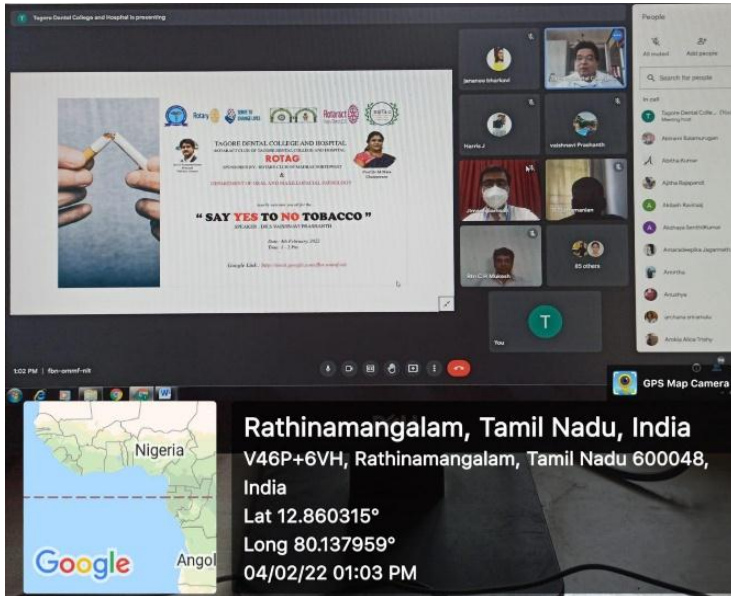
Tagore Dental College and Hospital is presenting

Rotary

Rotaract

TAGORE DENTAL COLLEGE AND HOSPITAL

ROTAG

&

DEPARTMENT OF ORAL AND MAXILLOFACIAL PATHOLOGY

" SAY YES TO NO TOBACCO "

SPEAKER : DR.S.VAISHNAVI PRASHANTH

Date : 4th February 2022

Time : 1 - 2 Pm

Google Link : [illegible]

Janani bharkavi

Harris J

vaishnavi Prashanth

Jinson

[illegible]manian

Mr. C.R Mukesh

85 others

T

You

1:02 PM | fbn-omnf-nit

People

All muted

Add people

Search for people

In call

Tagore Dental College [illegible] Meeting host

Abirami Balamurugan

Abitha Kumar

Ajitha Rajapandi

Akash Ravirasj

Akshaya SenthilKumar

Amaradeepika Jagannath

Amritha

Anushya

archana annamalai

Ankita Alice Trishy

GPS Map Camera

Nigeria

Angol

Google

Rathinamangalam, Tamil Nadu, India

V46P+6VH, Rathinamangalam, Tamil Nadu 600048, India

Lat 12.860315°

Long 80.137959°

04/02/22 01:03 PM